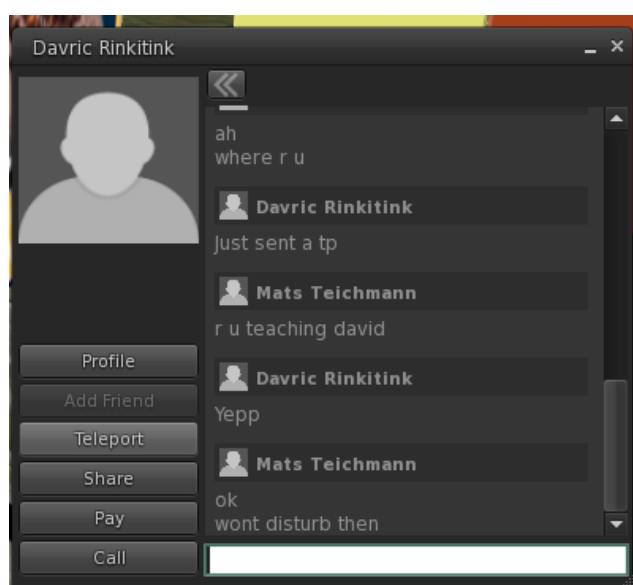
Davric Rinkitink

ah
where r u

Davric Rinkitink
Just sent a tp

Mats Teichmann
r u teaching david

Davric Rinkitink
Yepp

Mats Teichmann
ok
wont disturb then

Profile
Add Friend
Teleport
Share
Pay
Call